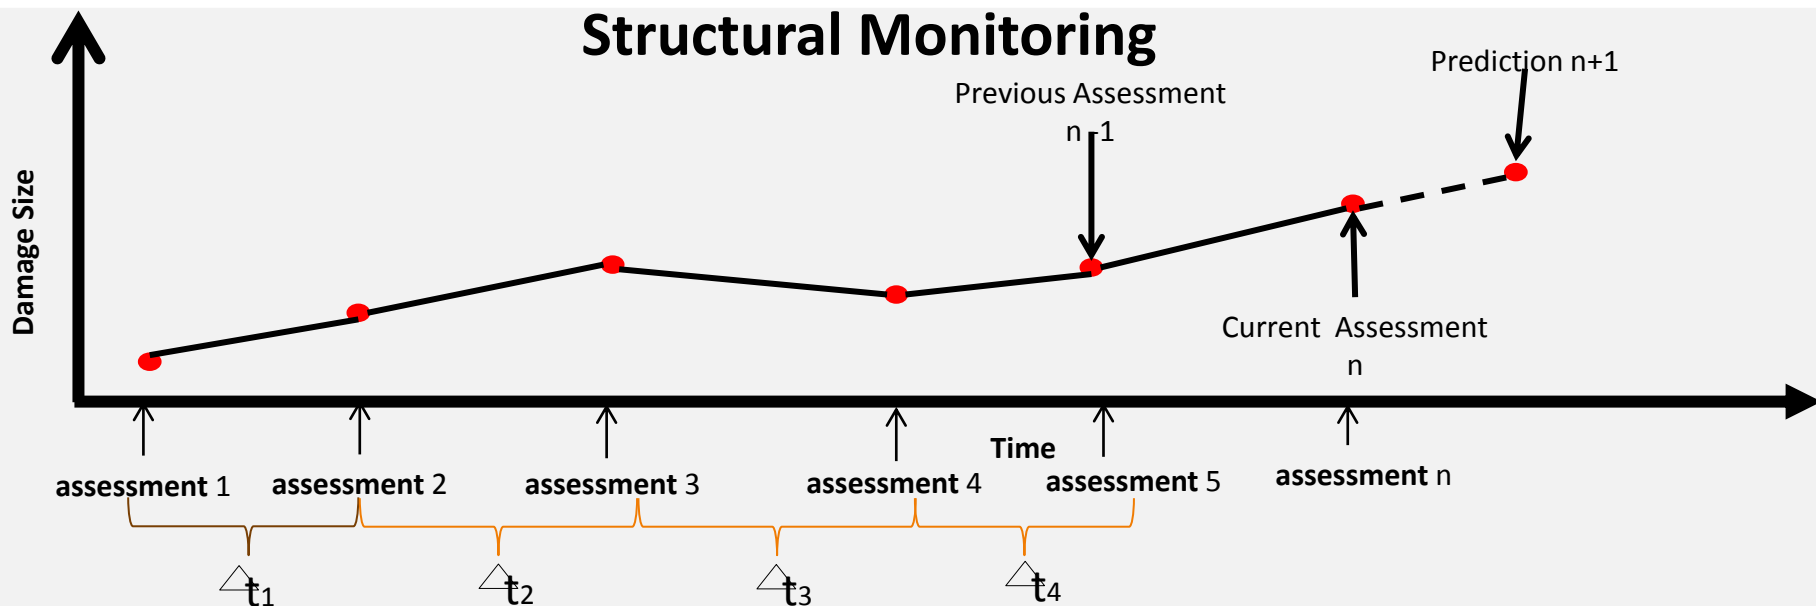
Structural Monitoring

Damage Size

Previous Assessment n -1

Prediction n+1

Current Assessment n

Time

assessment 1

assessment 2

assessment 3

assessment 4

assessment 5

assessment n

$\triangle t_1$

$\triangle t_2$

$\triangle t_3$

$\triangle t_4$